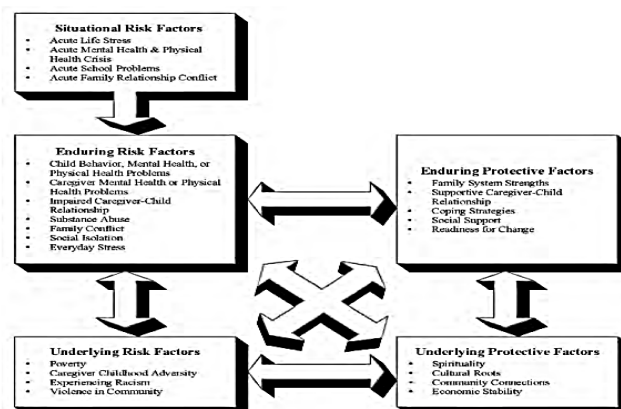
Situational Risk Factors
- Acute Life Stress
- Acute Mental Health & Physical Health Crisis
- Acute School Problems
- Acute Family Relationship Conflict

Enduring Risk Factors
- Child Behavior, Mental Health, or Physical Health Problems
- Caregiver Mental Health or Physical Health Problems
- Impaired Caregiver-Child Relationship
- Substance Abuse
- Family Conflict
- Social Isolation
- Everyday Stress

Enduring Protective Factors
- Family System Strengths
- Supportive Caregiver-Child Relationship
- Coping Strategies
- Social Support
- Readiness for Change

Underlying Risk Factors
- Poverty
- Caregiver Childhood Adversity
- Experiencing Racism
- Violence in Community

Underlying Protective Factors
- Spirituality
- Cultural Roots
- Community Connections
- Economic Stability